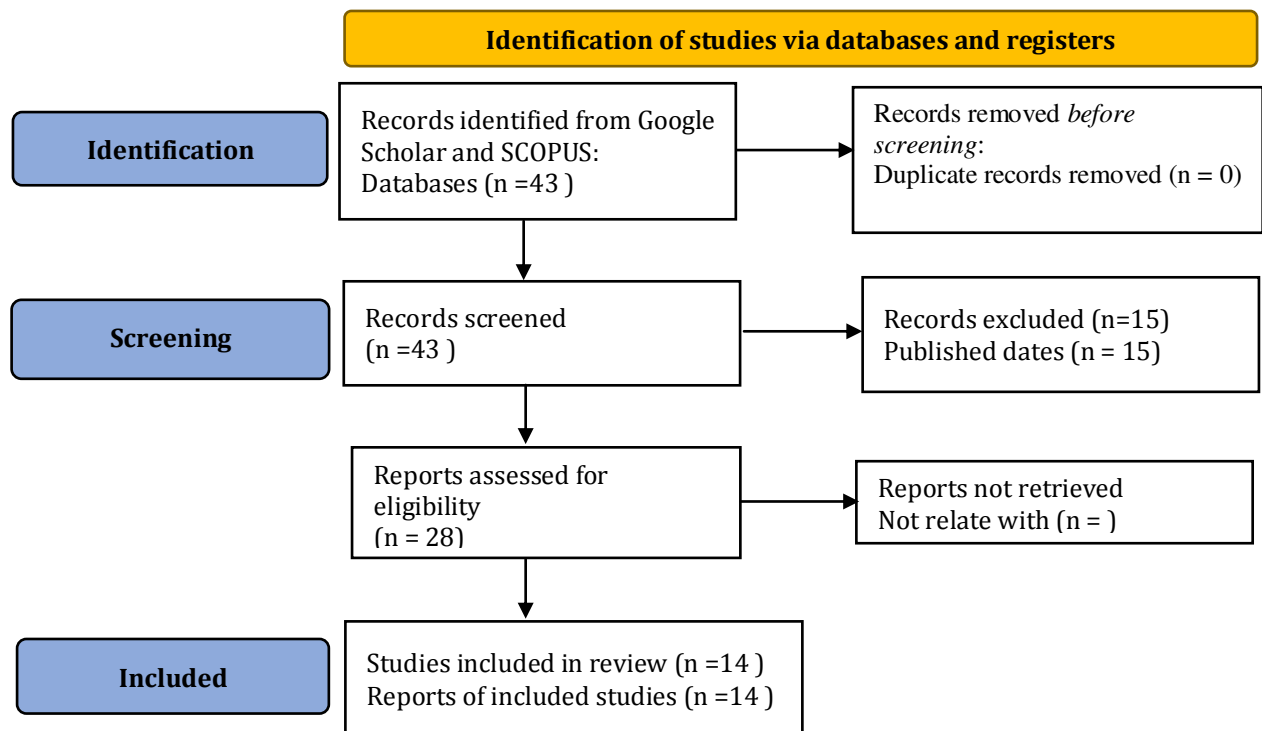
Identification of studies via databases and registers

Identification

Records identified from Google Scholar and SCOPUS:
Databases (n =43 )

Records removed *before screening*:
Duplicate records removed (n = 0)

Screening

Records screened
(n =43 )

Records excluded (n=15)
Published dates (n = 15)

Reports assessed for eligibility
(n = 28)

Reports not retrieved
Not relate with (n = )

Included

Studies included in review (n =14 )
Reports of included studies (n =14 )